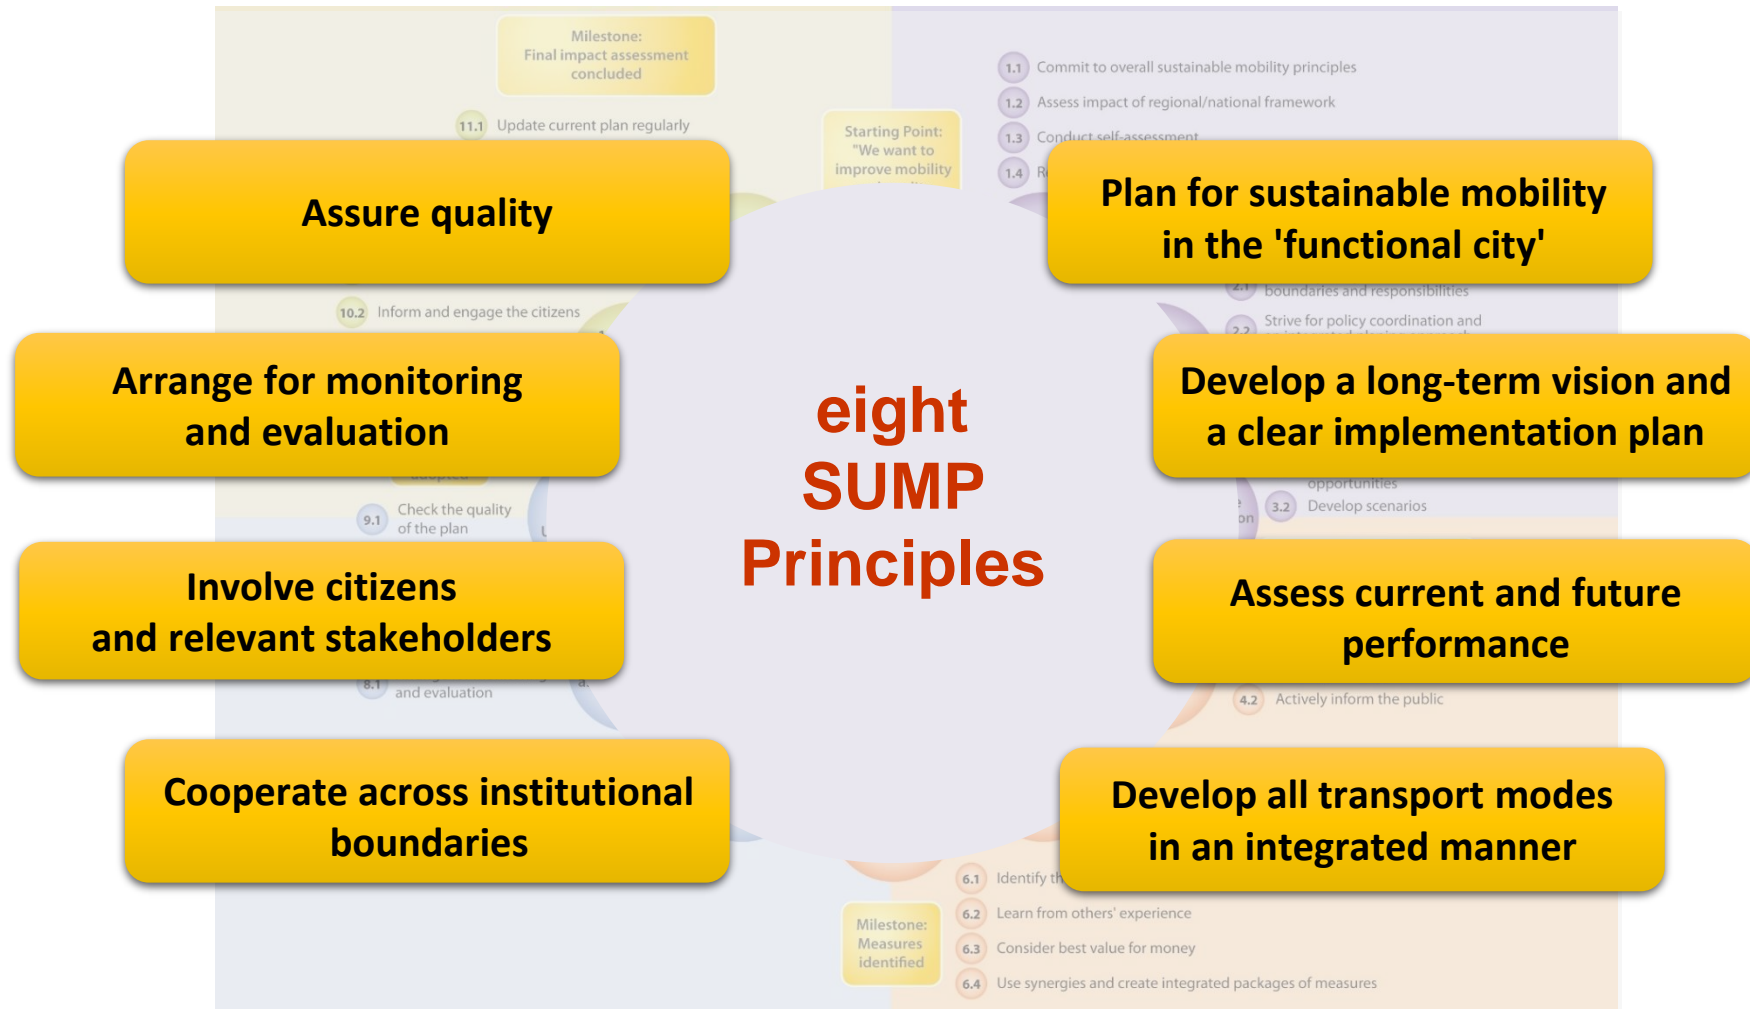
Milestone: Final impact assessment concluded

11.1 Update current plan regularly

Starting Point: "We want to improve mobility

1.1 Commit to overall sustainable mobility principles

1.2 Assess impact of regional/national framework

1.3 Conduct self-assessment

1.4 R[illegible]

Assure quality

Plan for sustainable mobility in the 'functional city'

2.1 boundaries and responsibilities

10.2 Inform and engage the citizens

2.2 Strive for policy coordination and

Arrange for monitoring and evaluation

eight SUMP Principles

Develop a long-term vision and a clear implementation plan

opportunities

9.1 Check the quality of the plan

3.2 Develop scenarios

Involve citizens and relevant stakeholders

Assess current and future performance

8.1 and evaluation

4.2 Actively inform the public

Cooperate across institutional boundaries

Develop all transport modes in an integrated manner

6.1 Identify th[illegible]

6.2 Learn from others' experience

Milestone: Measures identified

6.3 Consider best value for money

6.4 Use synergies and create integrated packages of measures